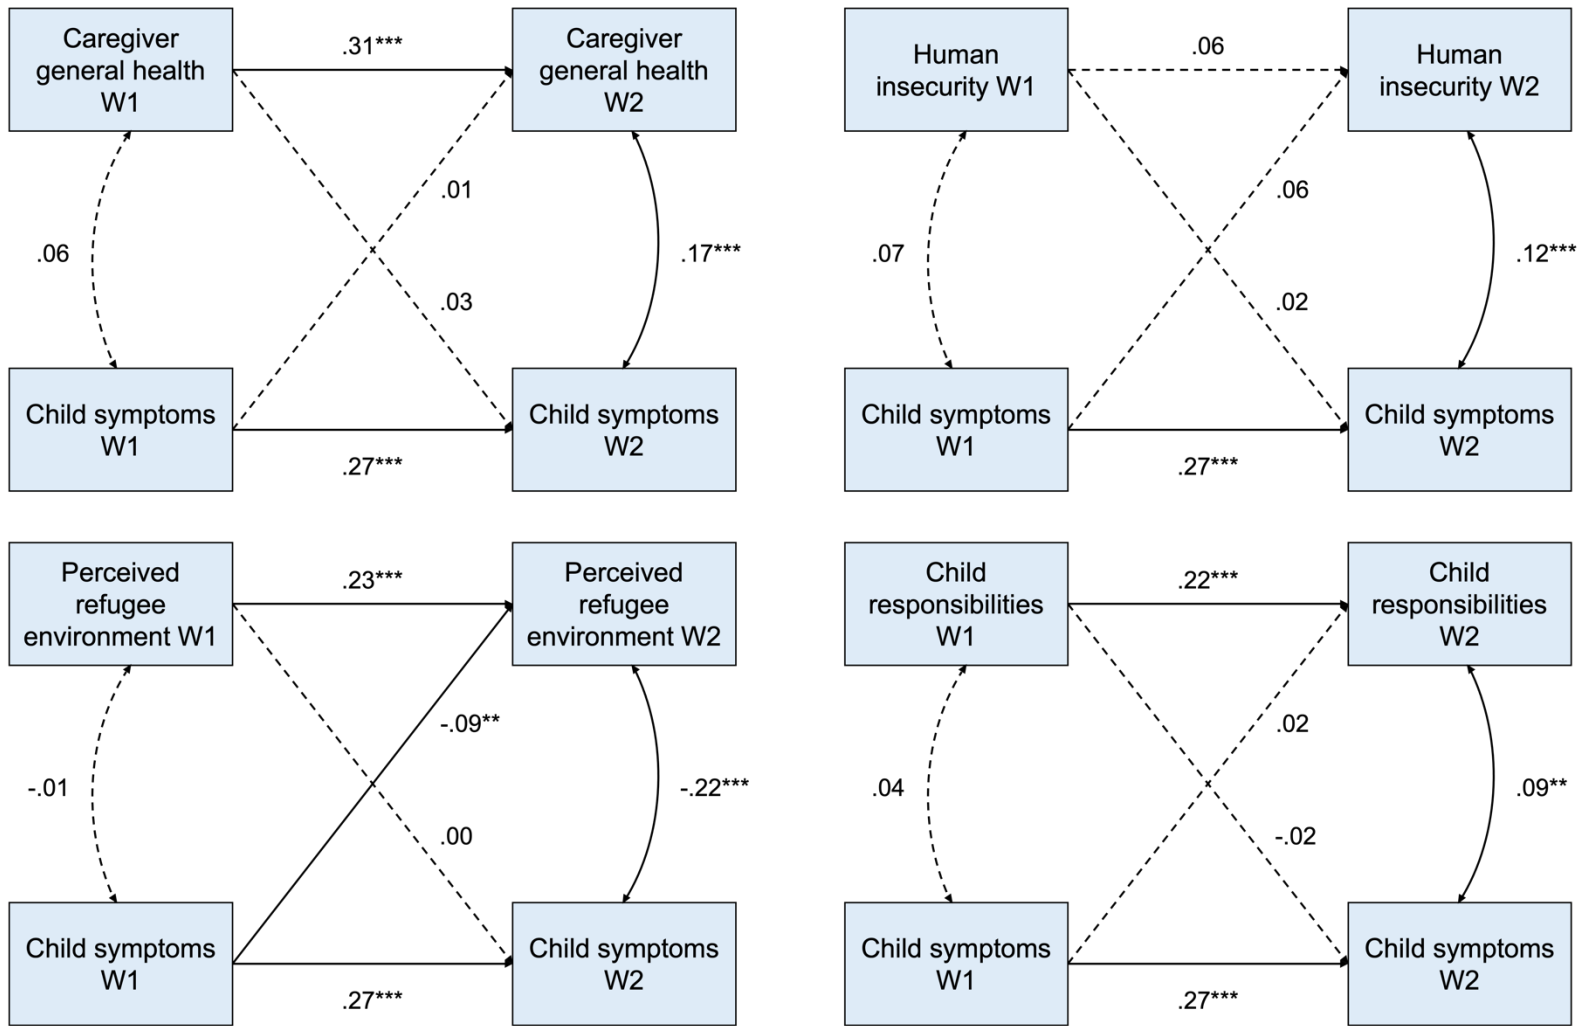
Caregiver general health W1

.31***

Caregiver general health W2

.06

.01

.17***

.03

Child symptoms W1

Child symptoms W2

.27***

Human insecurity W1

.06

Human insecurity W2

.07

.06

.12***

.02

Child symptoms W1

Child symptoms W2

.27***

Perceived refugee environment W1

.23***

Perceived refugee environment W2

-.01

-.09**

-.22***

.00

Child symptoms W1

Child symptoms W2

.27***

Child responsibilities W1

.22***

Child responsibilities W2

.04

.02

.09**

-.02

Child symptoms W1

Child symptoms W2

.27***